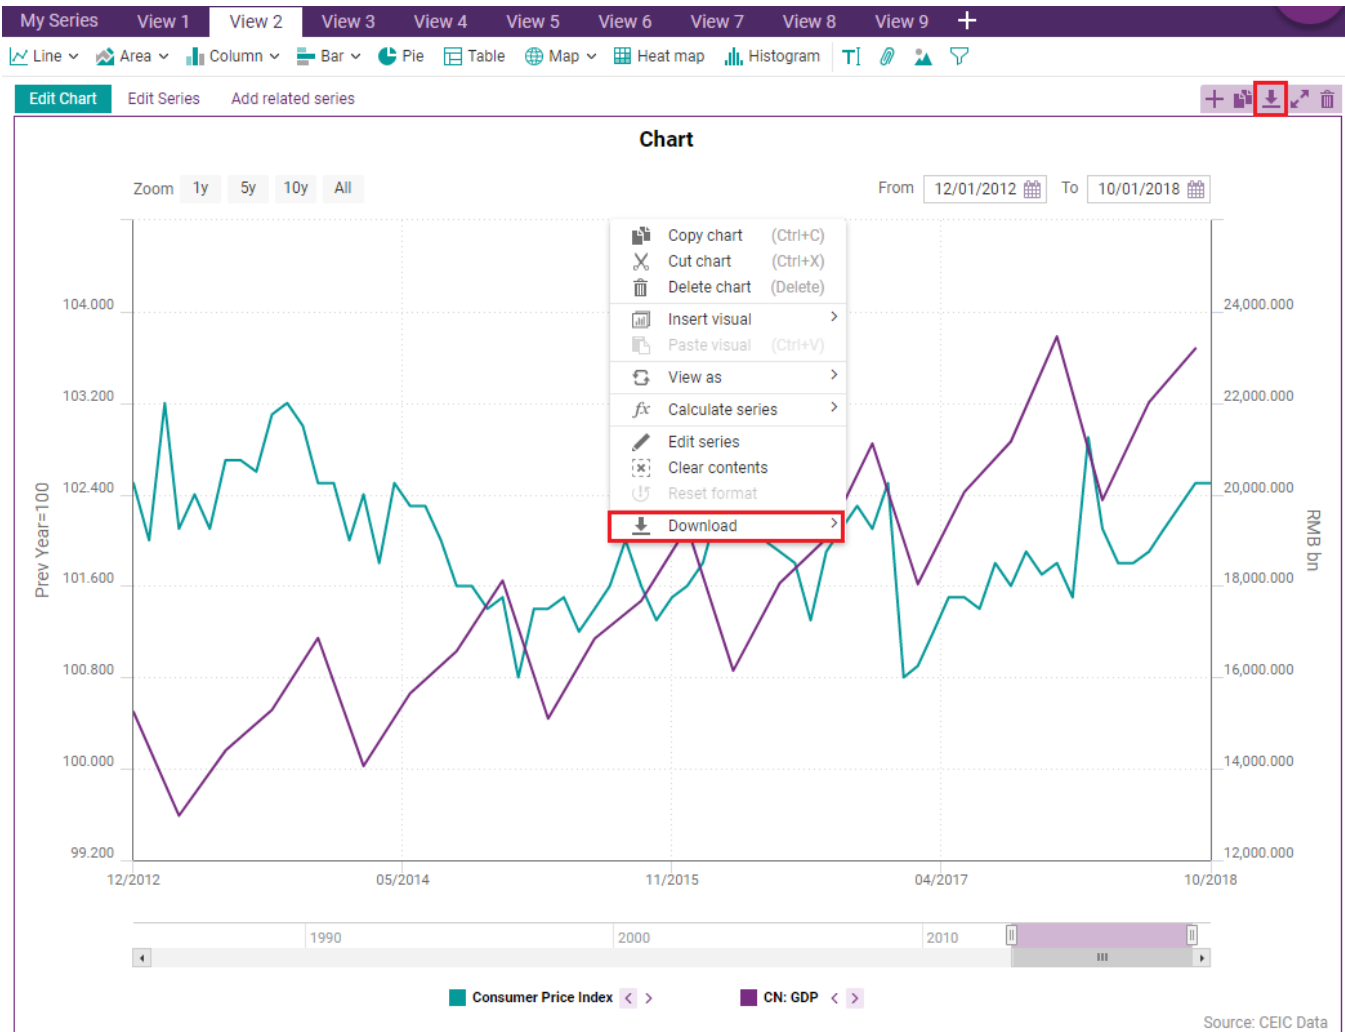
My Series View 1 View 2 View 3 View 4 View 5 View 6 View 7 View 8 View 9 +

Line Area Column Bar Pie Table Map Heat map Histogram

Edit Chart Edit Series Add related series

Chart

Zoom 1y 5y 10y All

From 12/01/2012 To 10/01/2018

Copy chart (Ctrl+C)
Cut chart (Ctrl+X)
Delete chart (Delete)
Insert visual
Paste visual (Ctrl+V)
View as
Calculate series
Edit series
Clear contents
Reset format
Download

104.000
103.200
102.400
101.600
100.800
100.000
99.200

Prev Year=100

24,000.000
22,000.000
20,000.000
18,000.000
16,000.000
14,000.000
12,000.000

RMB bn

12/2012 05/2014 11/2015 04/2017 10/2018

1990 2000 2010

Consumer Price Index CN: GDP

Source: CEIC Data